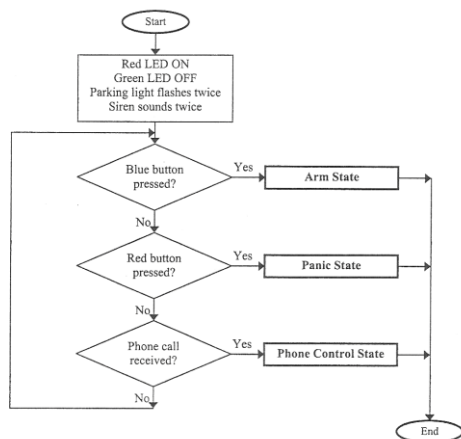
Start

Red LED ON
Green LED OFF
Parking light flashes twice
Siren sounds twice

Blue button pressed?

Yes

Arm State

No

Red button pressed?

Yes

Panic State

No

Phone call received?

Yes

Phone Control State

No

End